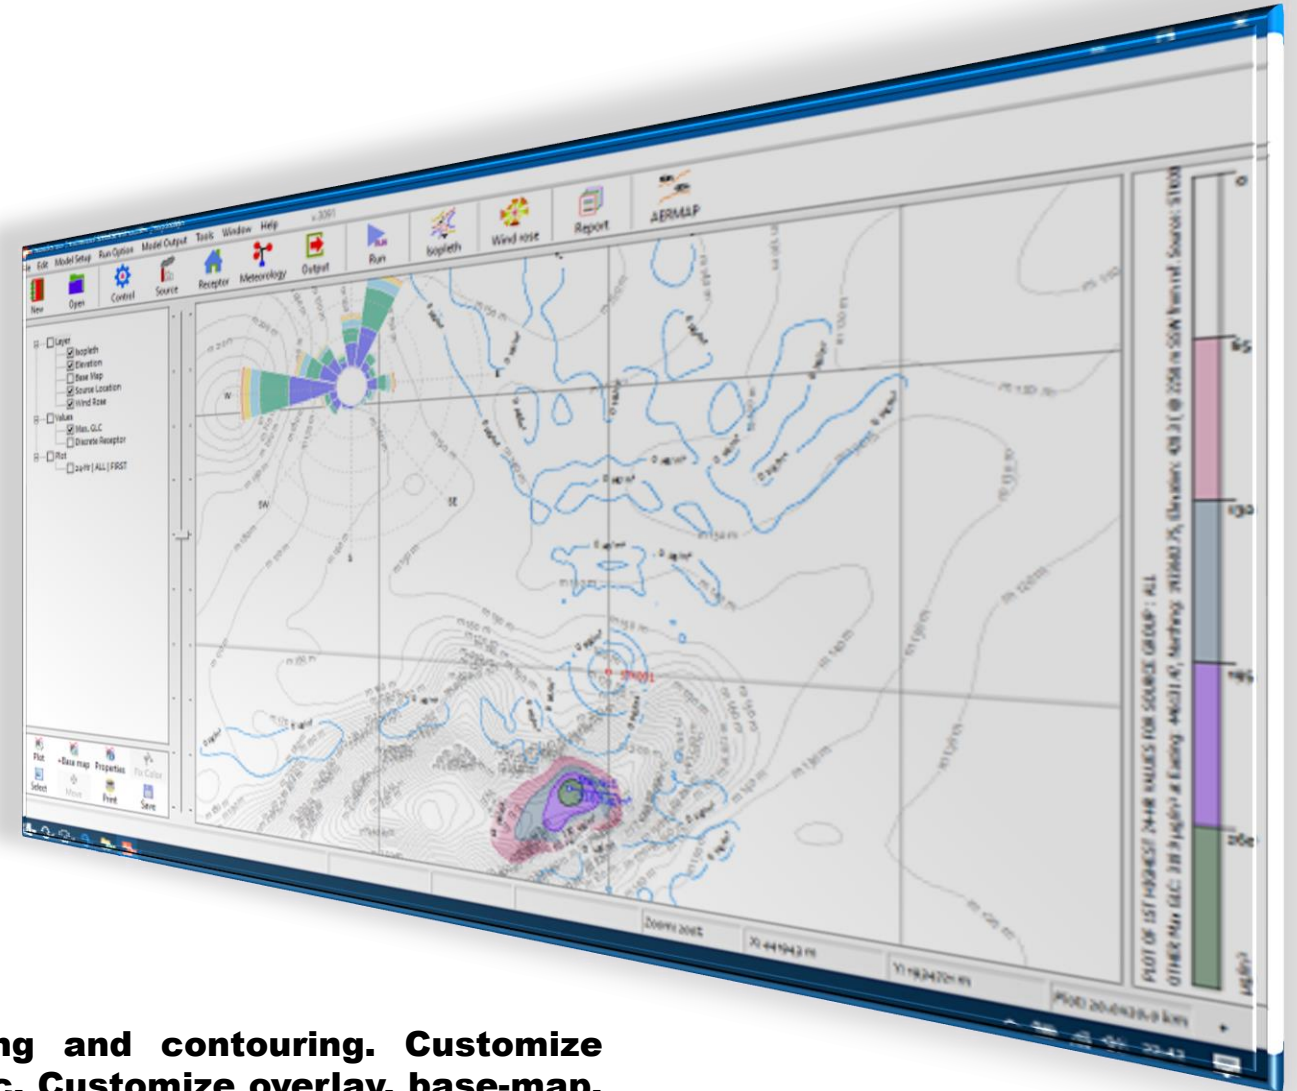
File Edit Model Setup Run Option Model Output Tools Window Help

New Open Control Source Receptor Meteorology Output Run Isopleth Wind rose Report AERMAP

Layer
Isopleth
Elevation
Base Map
Source Location
Wind Rose
Values
Max. GLC
Discrete Receptor
Plot
24-HR | ALL | FIRST

Plot Select Base map Move Properties Print Fix Color Save

W SW S SE

STK001

PLOT OF 1ST HIGHEST 24-HR VALUES FOR SOURCE GROUP : ALL
OTHER Max GLC: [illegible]

Zoom: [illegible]
X: 441943 m
Y: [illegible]
Plot: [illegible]

ng and contouring. Customize
c. Customize overlay, base-map,